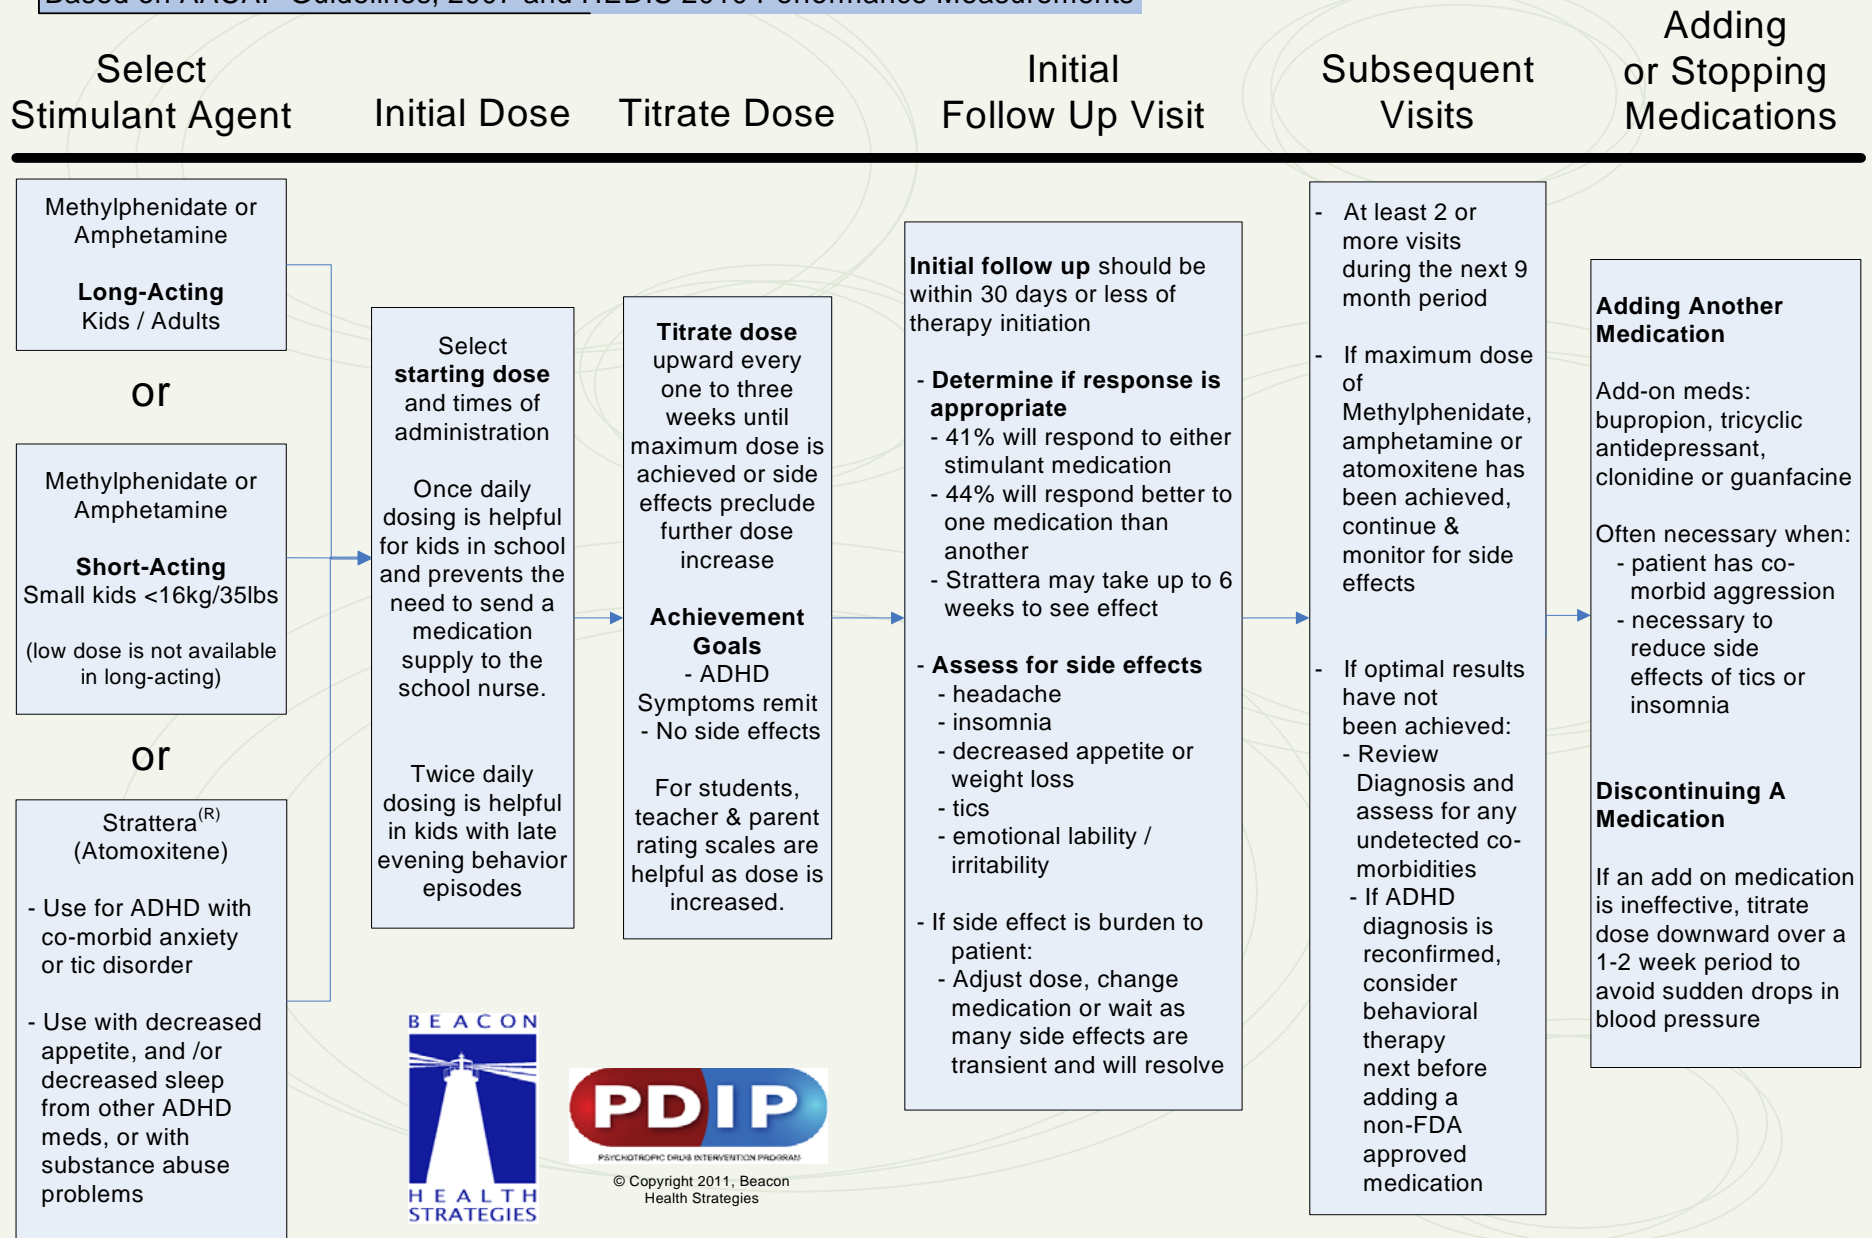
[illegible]

Select Stimulant Agent

Initial Dose

Titrate Dose

Initial Follow Up Visit

Subsequent Visits

Adding or Stopping Medications

Methylphenidate or Amphetamine

**Long-Acting**
Kids / Adults

or

Methylphenidate or Amphetamine

**Short-Acting**
Small kids <16kg/35lbs

(low dose is not available in long-acting)

or

Strattera$^{(R)}$
(Atomoxitene)

- Use for ADHD with co-morbid anxiety or tic disorder

- Use with decreased appetite, and /or decreased sleep from other ADHD meds, or with substance abuse problems

Select **starting dose** and times of administration

Once daily dosing is helpful for kids in school and prevents the need to send a medication supply to the school nurse.

Twice daily dosing is helpful in kids with late evening behavior episodes

**Titrate dose** upward every one to three weeks until maximum dose is achieved or side effects preclude further dose increase

**Achievement Goals**
- ADHD Symptoms remit
- No side effects

For students, teacher & parent rating scales are helpful as dose is increased.

**Initial follow up** should be within 30 days or less of therapy initiation

- **Determine if response is appropriate**
- 41% will respond to either stimulant medication
- 44% will respond better to one medication than another
- Strattera may take up to 6 weeks to see effect

- **Assess for side effects**
- headache
- insomnia
- decreased appetite or weight loss
- tics
- emotional lability / irritability

- If side effect is burden to patient:
- Adjust dose, change medication or wait as many side effects are transient and will resolve

- At least 2 or more visits during the next 9 month period

- If maximum dose of Methylphenidate, amphetamine or atomoxitene has been achieved, continue & monitor for side effects

- If optimal results have not been achieved:
- Review Diagnosis and assess for any undetected co-morbidities
- If ADHD diagnosis is reconfirmed, consider behavioral therapy next before adding a non-FDA approved medication

**Adding Another Medication**

Add-on meds: bupropion, tricyclic antidepressant, clonidine or guanfacine

Often necessary when:
- patient has co-morbid aggression
- necessary to reduce side effects of tics or insomnia

**Discontinuing A Medication**

If an add on medication is ineffective, titrate dose downward over a 1-2 week period to avoid sudden drops in blood pressure

BEACON HEALTH STRATEGIES

PDIP
PSYCHOTROPIC DRUG INTERVENTION PROGRAM

© Copyright 2011, Beacon Health Strategies